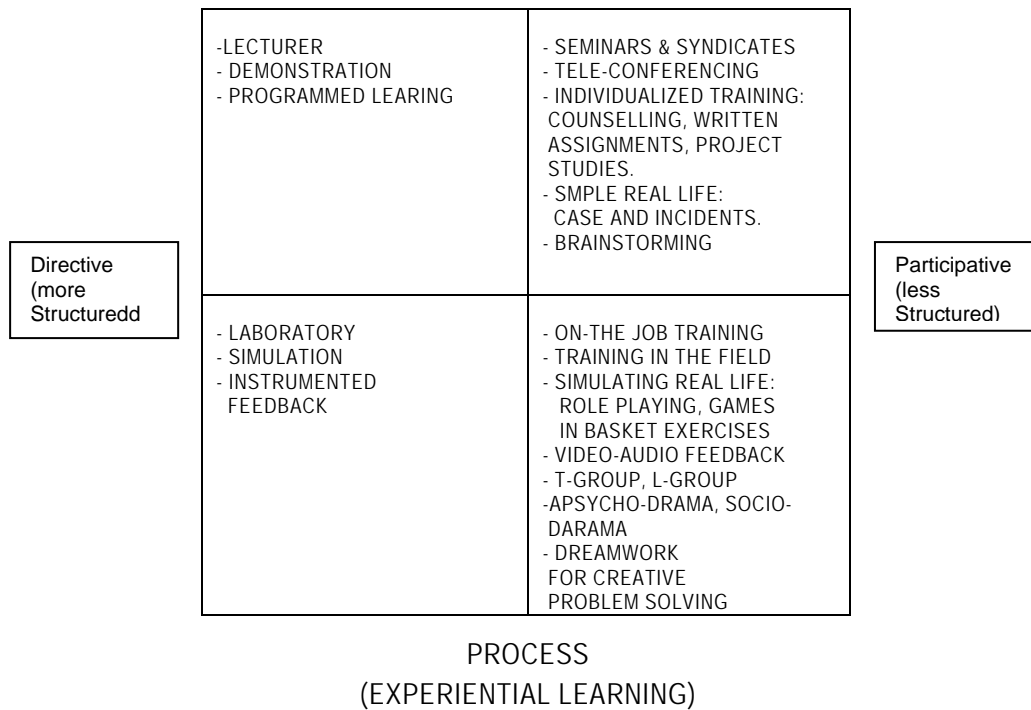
Directive (more Structuredd

| -LECTURER<br>- DEMONSTRATION<br>- PROGRAMMED LEARING | - SEMINARS & SYNDICATES<br>- TELE-CONFERENCING<br>- INDIVIDUALIZED TRAINING: COUNSELLING, WRITTEN ASSIGNMENTS, PROJECT STUDIES.<br>- SMPLE REAL LIFE: CASE AND INCIDENTS.<br>- BRAINSTORMING |
|---|---|
| - LABORATORY<br>- SIMULATION<br>- INSTRUMENTED FEEDBACK | - ON-THE JOB TRAINING<br>- TRAINING IN THE FIELD<br>- SIMULATING REAL LIFE: ROLE PLAYING, GAMES IN BASKET EXERCISES<br>- VIDEO-AUDIO FEEDBACK<br>- T-GROUP, L-GROUP<br>-APSYCHO-DRAMA, SOCIO-DARAMA<br>- DREAMWORK FOR CREATIVE PROBLEM SOLVING |

Participative (less Structured)

PROCESS
(EXPERIENTIAL LEARNING)